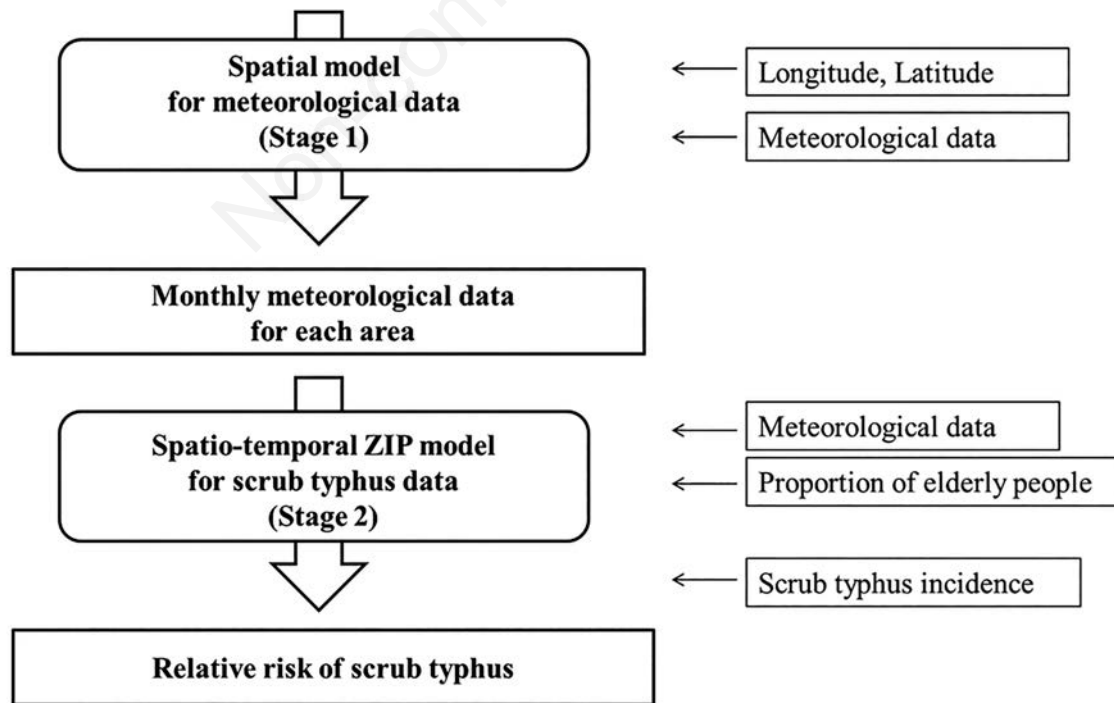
Spatial model for meteorological data (Stage 1)

Longitude, Latitude

Meteorological data

Monthly meteorological data for each area

Spatio-temporal ZIP model for scrub typhus data (Stage 2)

Meteorological data

Proportion of elderly people

Scrub typhus incidence

Relative risk of scrub typhus